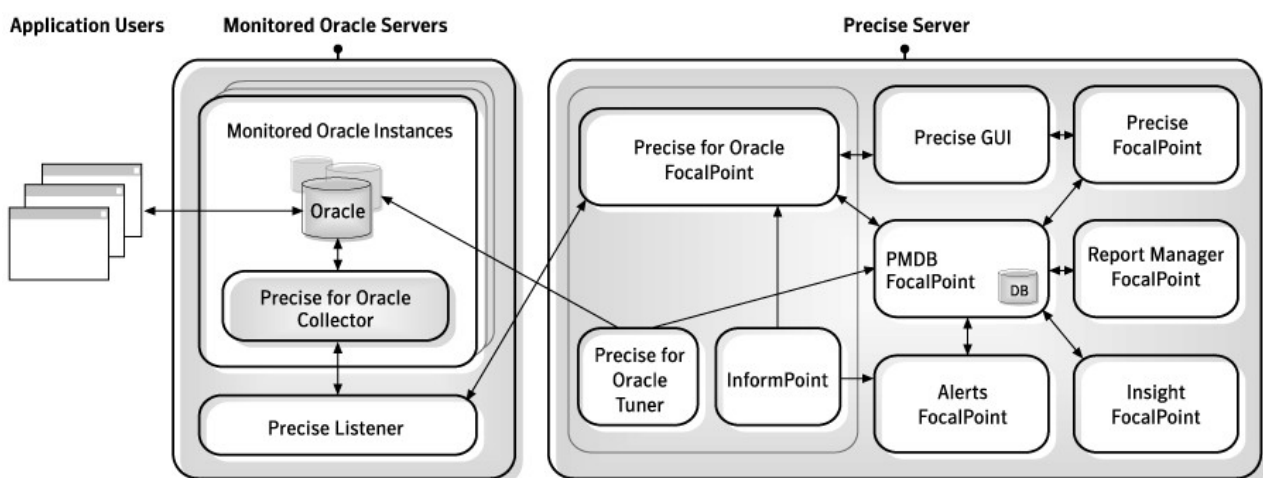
Application Users

Monitored Oracle Servers

Monitored Oracle Instances

Oracle

Precise for Oracle Collector

Precise Listener

Precise Server

Precise for Oracle FocalPoint

Precise GUI

Precise FocalPoint

PMDB FocalPoint

DB

Report Manager FocalPoint

Precise for Oracle Tuner

InformPoint

Alerts FocalPoint

Insight FocalPoint